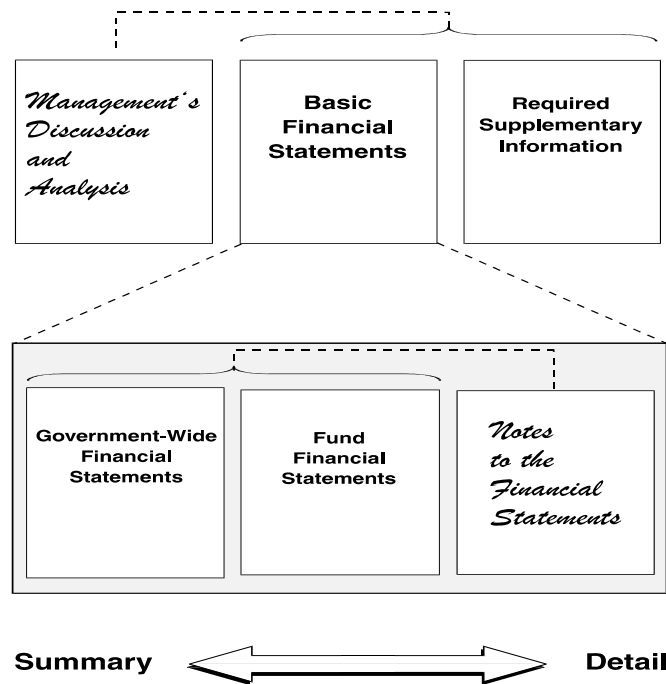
Management's Discussion and Analysis

Basic Financial Statements

Required Supplementary Information

Government-Wide Financial Statements

Fund Financial Statements

Notes to the Financial Statements

Summary

Detail